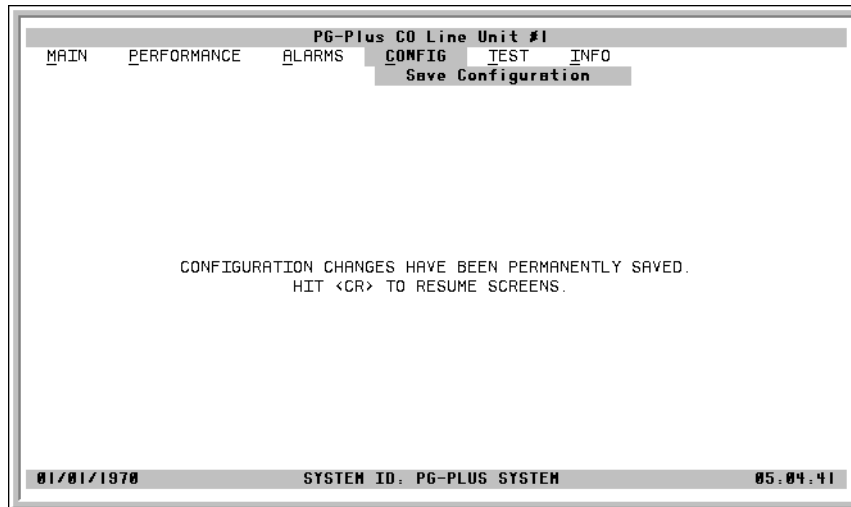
PG-Plus CO Line Unit #1

MAIN PERFORMANCE ALARMS CONFIG TEST INFO

Save Configuration

CONFIGURATION CHANGES HAVE BEEN PERMANENTLY SAVED.
HIT <CR> TO RESUME SCREENS.

01/01/1970 SYSTEM ID: PG-PLUS SYSTEM 05:04:41